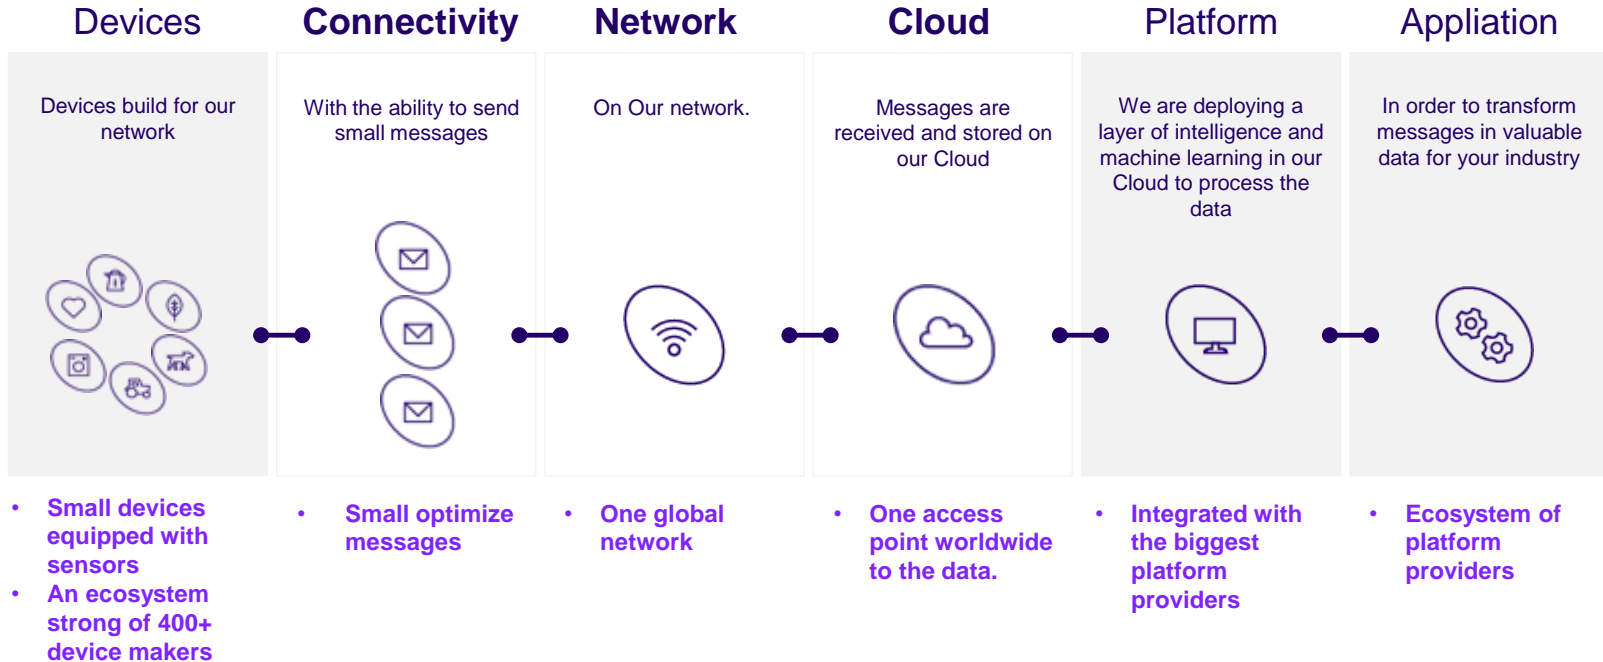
Devices

Devices build for our network

• Small devices equipped with sensors
• An ecosystem strong of 400+ device makers

Connectivity

With the ability to send small messages

• Small optimize messages

Network

On Our network.

• One global network

Cloud

Messages are received and stored on our Cloud

• One access point worldwide to the data.

Platform

We are deploying a layer of intelligence and machine learning in our Cloud to process the data

• Integrated with the biggest platform providers

Appliation

In order to transform messages in valuable data for your industry

• Ecosystem of platform providers